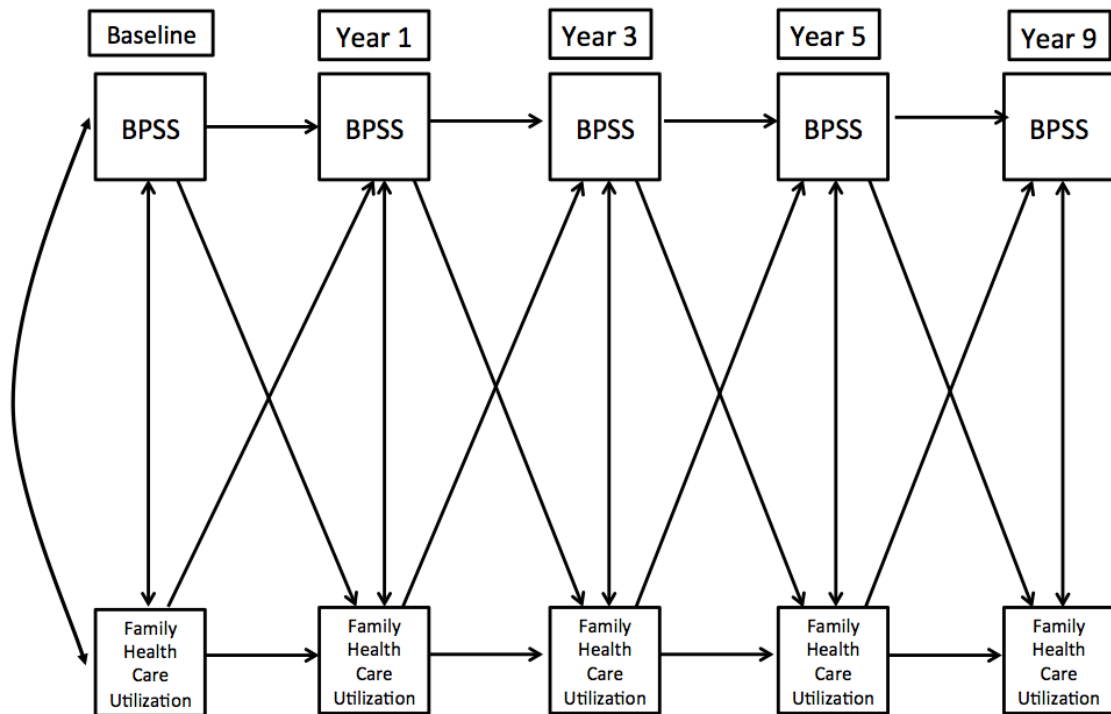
Baseline

Year 1

Year 3

Year 5

Year 9

BPSS

BPSS

BPSS

BPSS

BPSS

Family Health Care Utilization

Family Health Care Utilization

Family Health Care Utilization

Family Health Care Utilization

Family Health Care Utilization